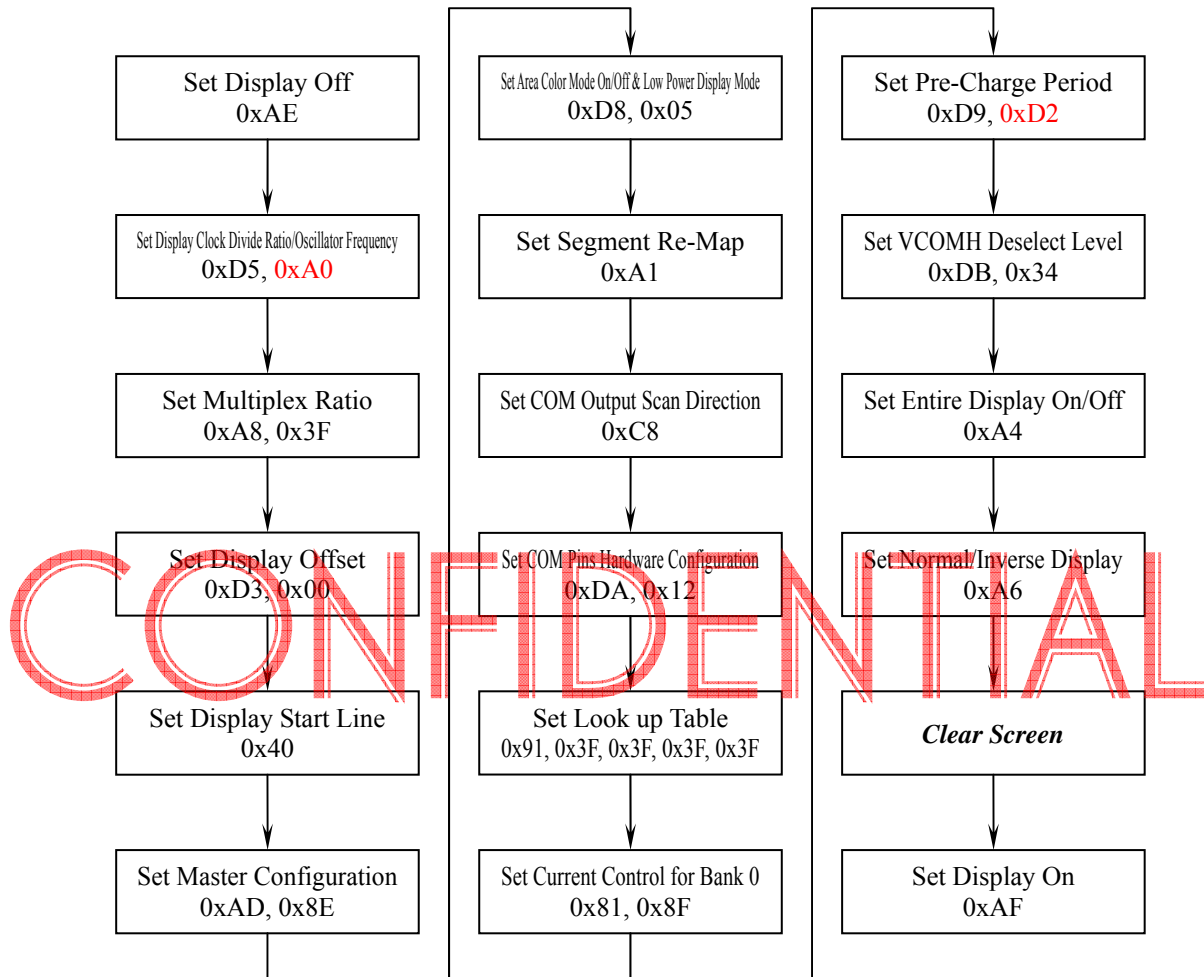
Set Display Off
0xAE

Set Display Clock Divide Ratio/Oscillator Frequency
0xD5, 0xA0

Set Multiplex Ratio
0xA8, 0x3F

Set Display Offset
0xD3, 0x00

Set Display Start Line
0x40

Set Master Configuration
0xAD, 0x8E

Set Area Color Mode On/Off & Low Power Display Mode
0xD8, 0x05

Set Segment Re-Map
0xA1

Set COM Output Scan Direction
0xC8

Set COM Pins Hardware Configuration
0xDA, 0x12

Set Look up Table
0x91, 0x3F, 0x3F, 0x3F, 0x3F

Set Current Control for Bank 0
0x81, 0x8F

Set Pre-Charge Period
0xD9, 0xD2

Set VCOMH Deselect Level
0xDB, 0x34

Set Entire Display On/Off
0xA4

Set Normal/Inverse Display
0xA6

Clear Screen

Set Display On
0xAF

CONFIDENTIAL